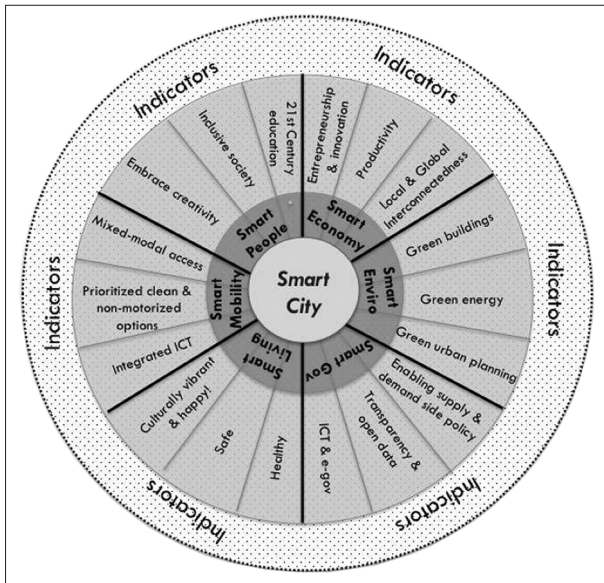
Smart City

Smart People
Embrace creativity
Inclusive society
21st Century education

Smart Economy
Entrepreneurship & innovation
Productivity
Local & Global Interconnectedness

Smart Enviro
Green buildings
Green energy
Green urban planning

Smart Gov
Enabling supply & demand side policy
Transparency & open data
ICT & e-gov

Smart Living
Healthy
Safe
Culturally vibrant & happy!

Smart Mobility
Integrated ICT
Prioritized clean & non-motorized options
Mixed-modal access

Indicators
Indicators
Indicators
Indicators
Indicators
Indicators